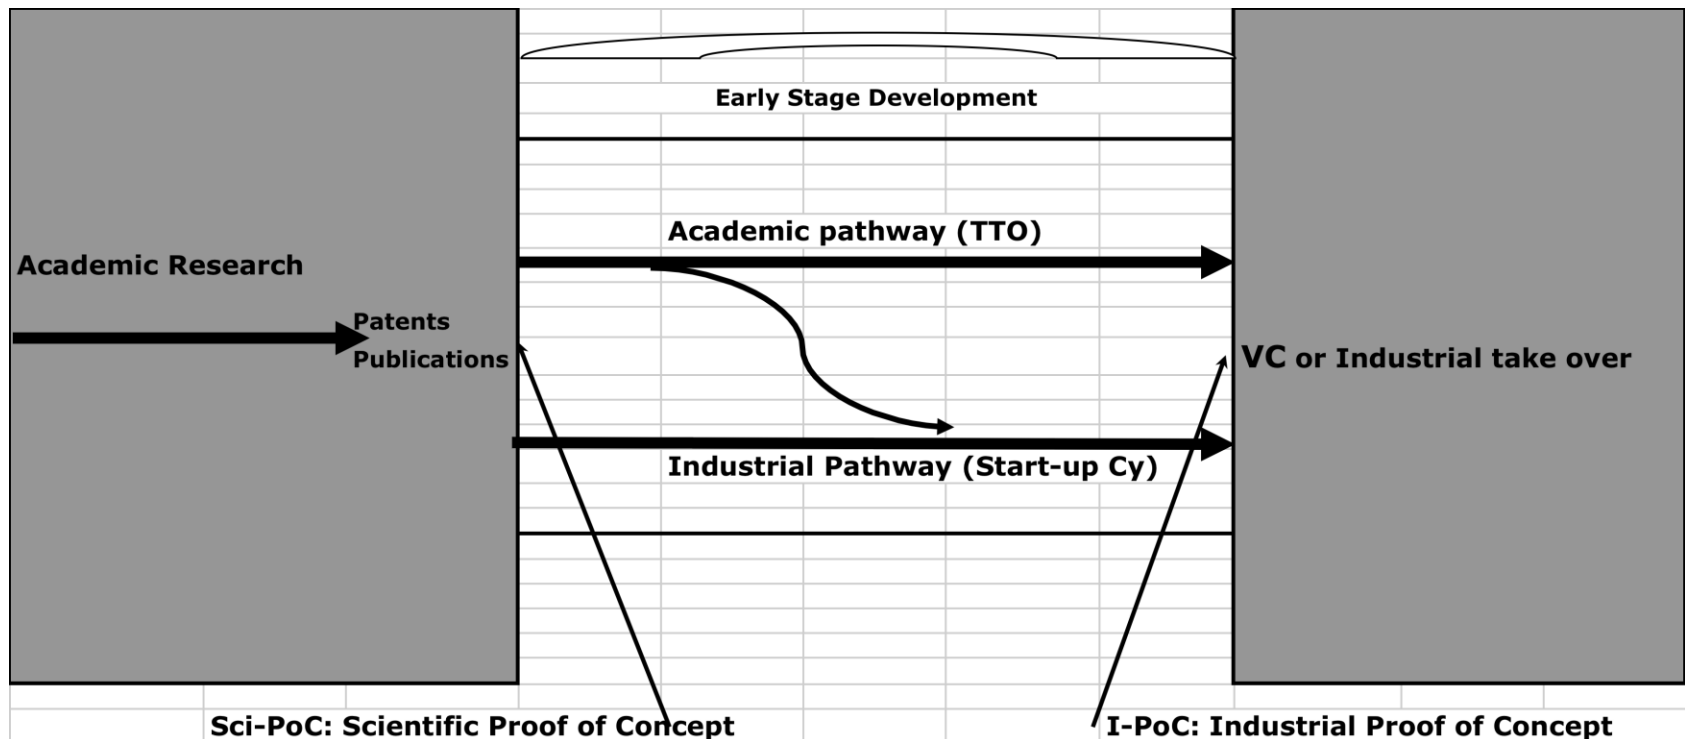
Early Stage Development

Academic pathway (TTO)

Academic Research

Patents
Publications

VC or Industrial take over

Industrial Pathway (Start-up Cy)

Sci-PoC: Scientific Proof of Concept

I-PoC: Industrial Proof of Concept